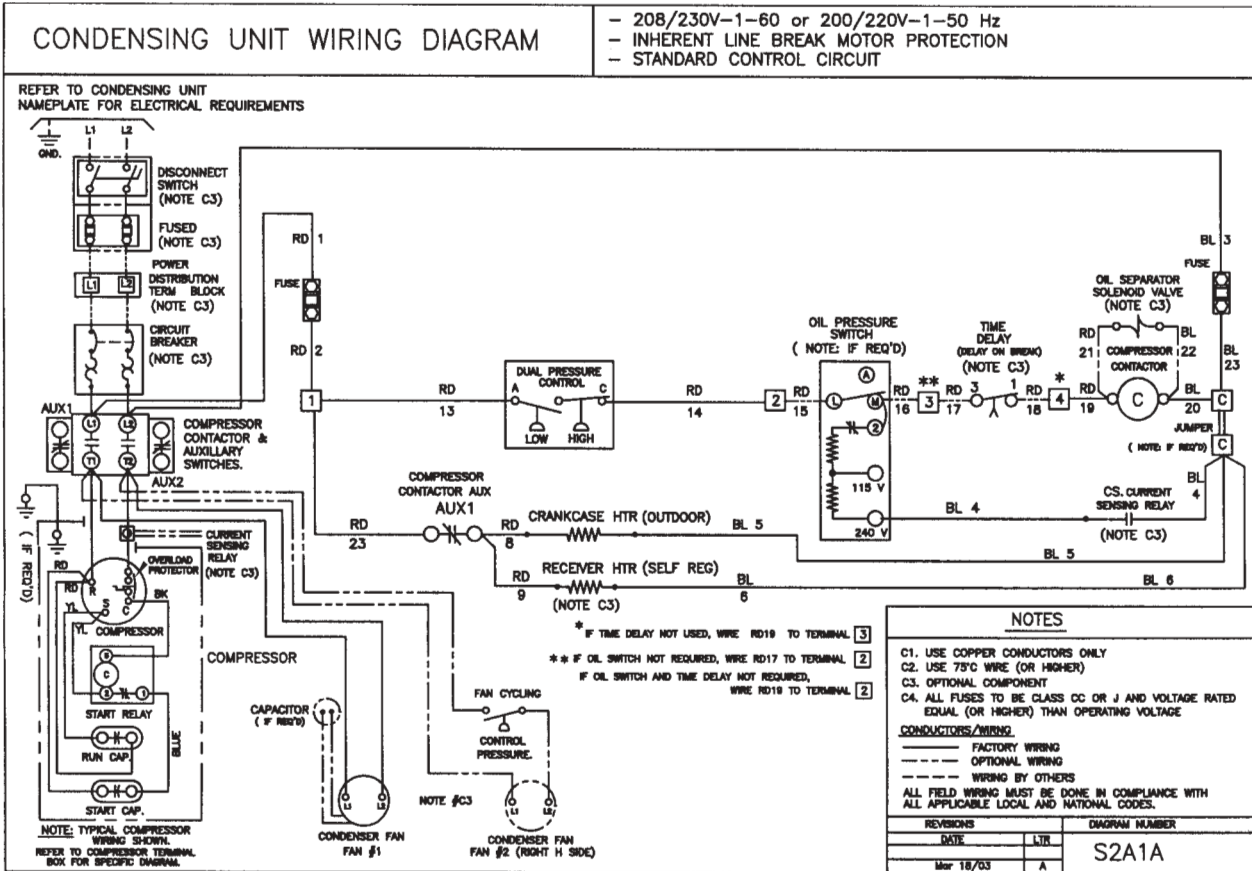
CONDENSING UNIT WIRING DIAGRAM

– 208/230V–1–60 or 200/220V–1–50 Hz
– INHERENT LINE BREAK MOTOR PROTECTION
– STANDARD CONTROL CIRCUIT

REFER TO CONDENSING UNIT NAMEPLATE FOR ELECTRICAL REQUIREMENTS

GND.
L1 L2

DISCONNECT SWITCH (NOTE C3)

FUSED (NOTE C3)

POWER DISTRIBUTION TERM BLOCK (NOTE C3)
L1 L2

CIRCUIT BREAKER (NOTE C3)

AUX1
L1 L2
T1 T2
COMPRESSOR CONTACTOR & AUXILLARY SWITCHES.
AUX2

( IF REQ'D)

CURRENT SENSING RELAY (NOTE C3)

RD
R
S
C
YL
BK
OVERLOAD PROTECTOR
YL COMPRESSOR

COMPRESSOR

S C
5 1
START RELAY

RUN CAP.

BLUE

START CAP.

NOTE: TYPICAL COMPRESSOR WIRING SHOWN. REFER TO COMPRESSOR TERMINAL BOX FOR SPECIFIC DIAGRAM.

RD 1
FUSE
RD 2
1

RD
13

DUAL PRESSURE CONTROL
A C
LOW HIGH

RD
14

2
RD
15

OIL PRESSURE SWITCH
( NOTE: IF REQ'D)
A
L
M
2
115 V
240 V

RD
16
**
3
RD
17

TIME DELAY
(DELAY ON BREAK)
(NOTE C3)
3 1
RD
18
*
4
RD
19

OIL SEPARATOR SOLENOID VALVE (NOTE C3)
RD
21
COMPRESSOR CONTACTOR
22
BL
C
BL
20

BL 3
FUSE
BL
23
C
JUMPER
( NOTE: IF REQ'D)
C

BL
4

COMPRESSOR CONTACTOR AUX
AUX1

RD
23

RD
8
CRANKCASE HTR (OUTDOOR)
BL 5

BL 4
CS. CURRENT SENSING RELAY
(NOTE C3)

BL 5

RD
9
RECEIVER HTR (SELF REG)
(NOTE C3)
BL
6

BL 6

* IF TIME DELAY NOT USED, WIRE RD19 TO TERMINAL 3

** IF OIL SWITCH NOT REQUIRED, WIRE RD17 TO TERMINAL 2

IF OIL SWITCH AND TIME DELAY NOT REQUIRED, WIRE RD19 TO TERMINAL 2

FAN CYCLING

CONTROL PRESSURE.

CAPACITOR ( IF REQ'D)

L1 L2
CONDENSER FAN
FAN #1

NOTE #C3

L1 L2
CONDENSER FAN
FAN #2 (RIGHT H SIDE)

NOTES

C1. USE COPPER CONDUCTORS ONLY
C2. USE 75°C WIRE (OR HIGHER)
C3. OPTIONAL COMPONENT
C4. ALL FUSES TO BE CLASS CC OR J AND VOLTAGE RATED EQUAL (OR HIGHER) THAN OPERATING VOLTAGE

CONDUCTORS/WIRING
FACTORY WIRING
OPTIONAL WIRING
WIRING BY OTHERS

ALL FIELD WIRING MUST BE DONE IN COMPLIANCE WITH ALL APPLICABLE LOCAL AND NATIONAL CODES.

| REVISIONS | | DIAGRAM NUMBER |
|---|---|---|
| DATE | LTR | S2A1A |
| Mar 18/03 | A | |